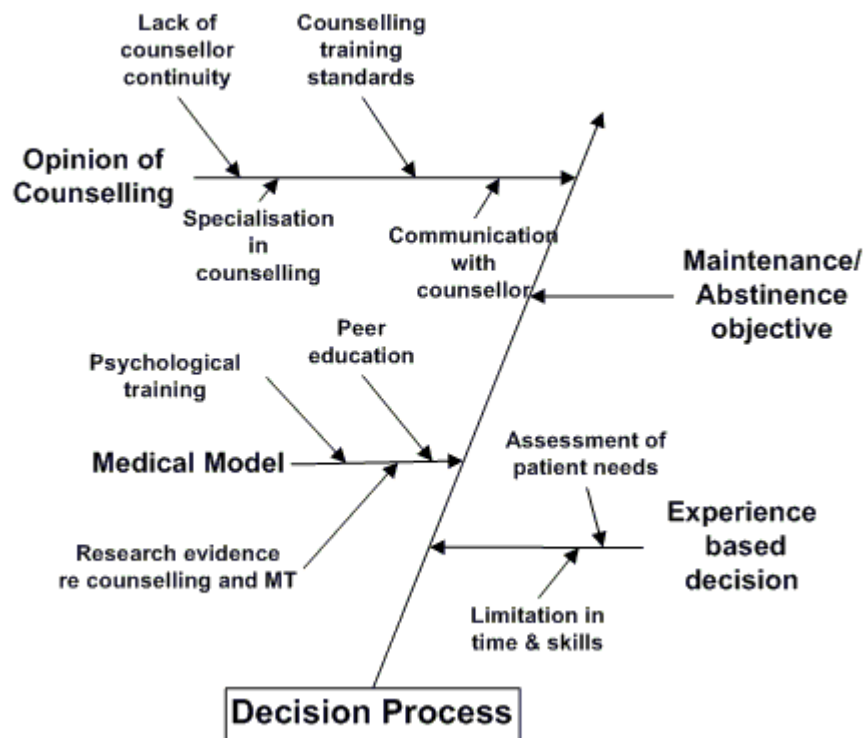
Lack of counsellor continuity

Counselling training standards

Opinion of Counselling

Specialisation in counselling

Communication with counsellor

Maintenance/ Abstinence objective

Psychological training

Peer education

Medical Model

Research evidence re counselling and MT

Assessment of patient needs

Experience based decision

Limitation in time & skills

Decision Process